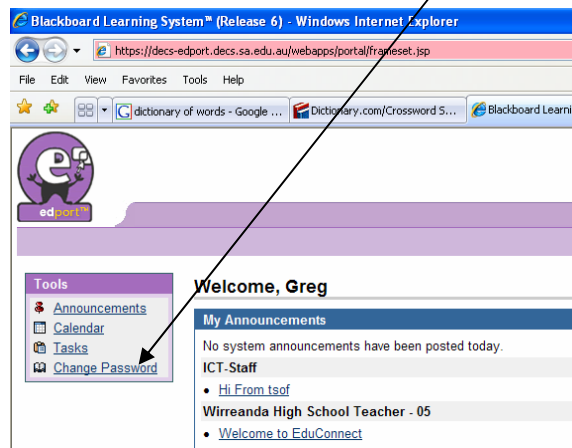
Blackboard Learning System™ (Release 6) - Windows Internet Explorer

https://decs-edport.decs.sa.edu.au/webapps/portal/frameset.jsp

File Edit View Favorites Tools Help

dictionary of words - Google ...
Dictionary.com/Crossword S...
Blackboard Learni

edport™

Tools
Announcements
Calendar
Tasks
Change Password

Welcome, Greg

My Announcements
No system announcements have been posted today.
ICT-Staff
• Hi From tsof
Wirreanda High School Teacher - 05
• Welcome to EduConnect